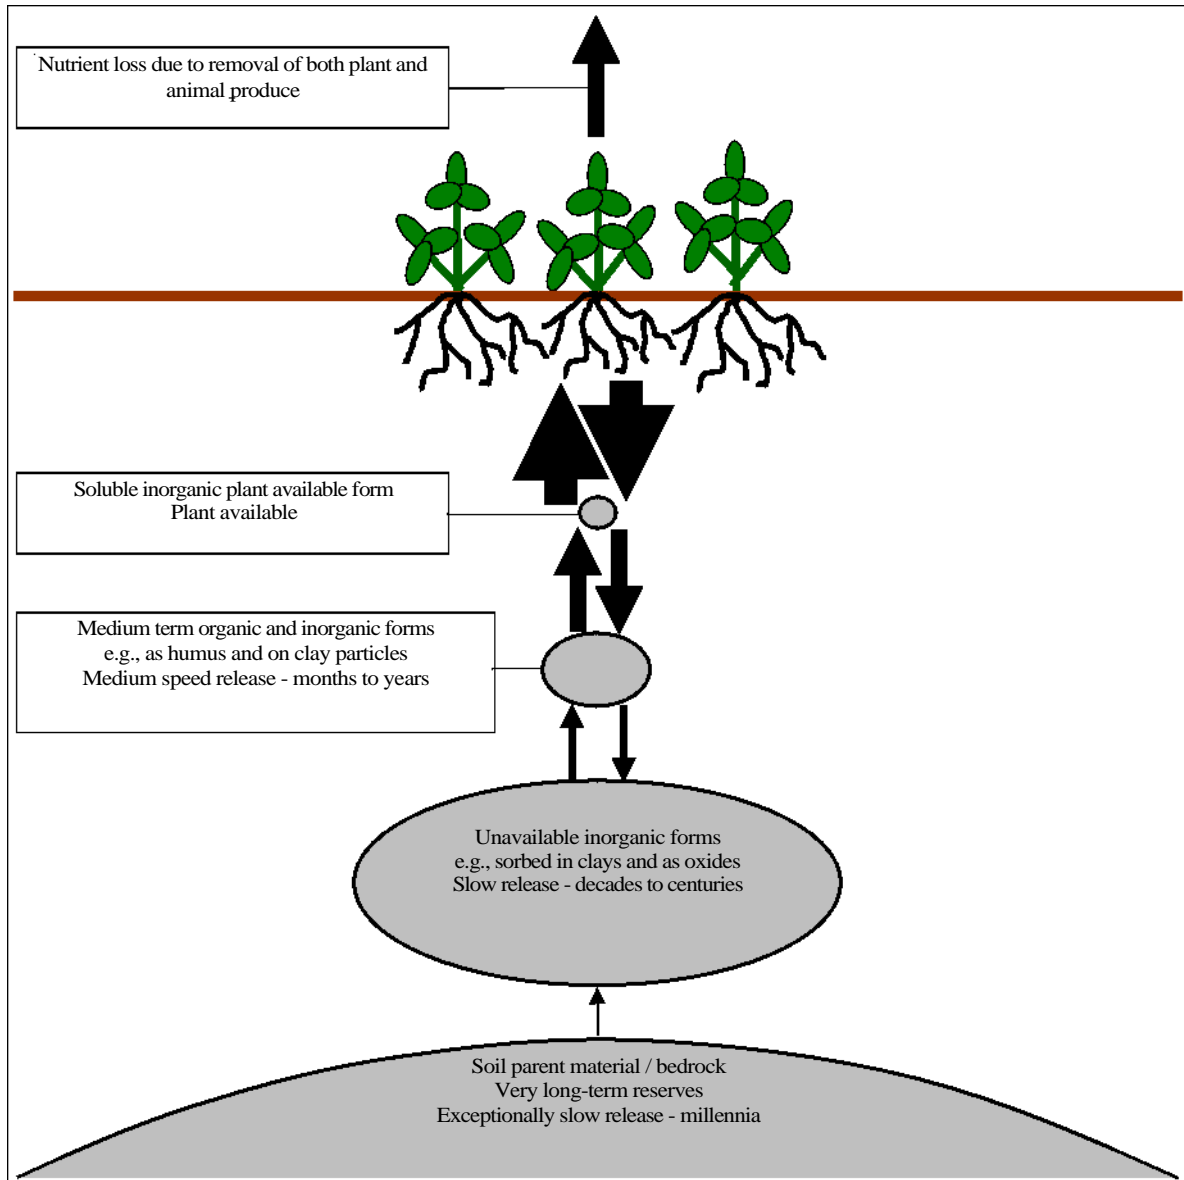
Nutrient loss due to removal of both plant and animal produce

Soluble inorganic plant available form
Plant available

Medium term organic and inorganic forms
e.g., as humus and on clay particles
Medium speed release - months to years

Unavailable inorganic forms
e.g., sorbed in clays and as oxides
Slow release - decades to centuries

Soil parent material / bedrock
Very long-term reserves
Exceptionally slow release - millennia